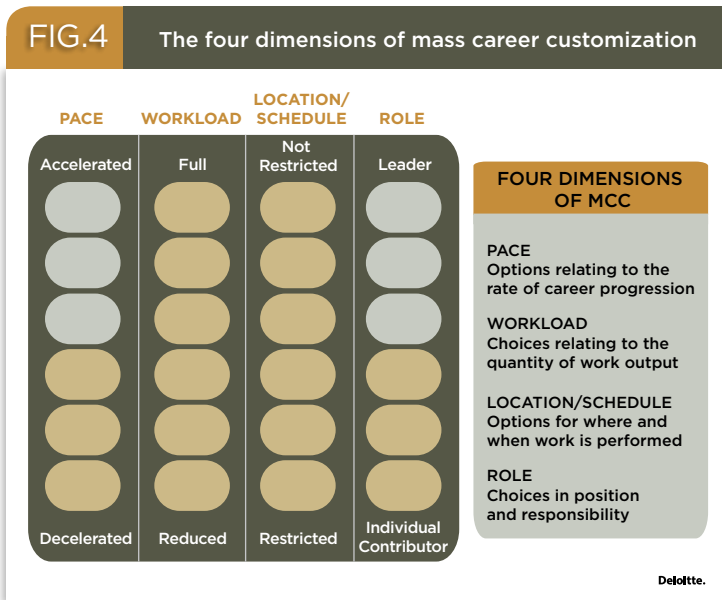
FIG.4 The four dimensions of mass career customization

| PACE | WORKLOAD | LOCATION/ SCHEDULE | ROLE |
|---|---|---|---|
| Accelerated | Full | Not Restricted | Leader |
| Decelerated | Reduced | Restricted | Individual Contributor |

FOUR DIMENSIONS OF MCC

PACE
Options relating to the rate of career progression

WORKLOAD
Choices relating to the quantity of work output

LOCATION/SCHEDULE
Options for where and when work is performed

ROLE
Choices in position and responsibility

Deloitte.